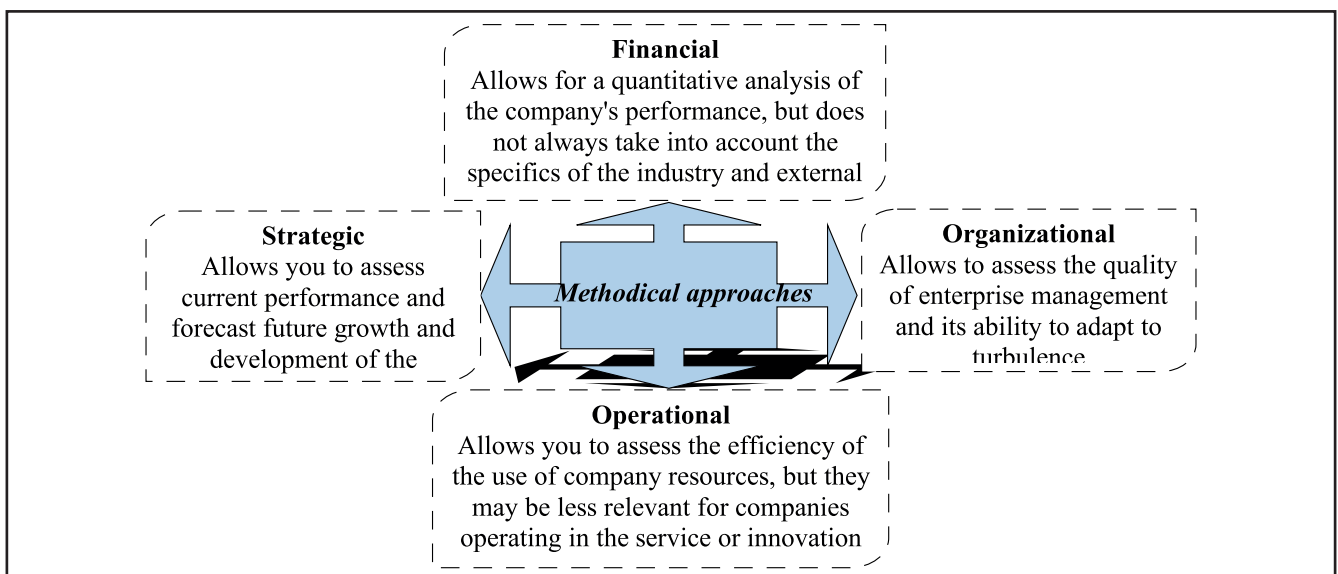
**Financial**
Allows for a quantitative analysis of the company's performance, but does not always take into account the specifics of the industry and external

**Strategic**
Allows you to assess current performance and forecast future growth and development of the

*Methodical approaches*

**Organizational**
Allows to assess the quality of enterprise management and its ability to adapt to turbulence

**Operational**
Allows you to assess the efficiency of the use of company resources, but they may be less relevant for companies operating in the service or innovation